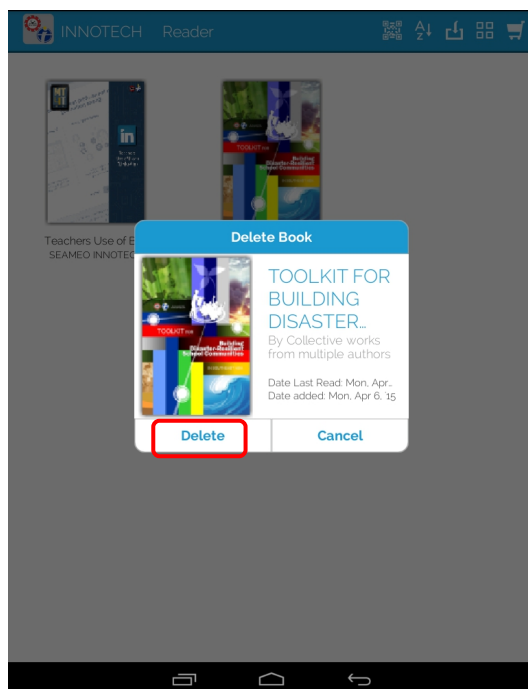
INNOTECH Reader

Teachers Use of E
SEAMEO INNOTEC

Delete Book

TOOLKIT FOR BUILDING DISASTER...

By Collective works from multiple authors

Date Last Read: Mon, Apr..
Date added: Mon, Apr 6, 15

Delete

Cancel